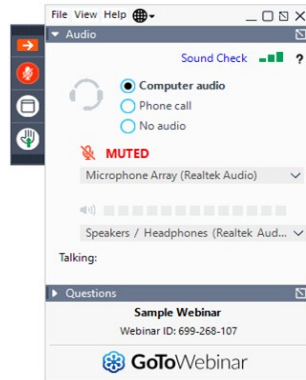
File View Help

Audio

Sound Check

?

Computer audio

Phone call

No audio

MUTED

Microphone Array (Realtek Audio)

Speakers / Headphones (Realtek Aud...

Talking:

Questions

Sample Webinar

Webinar ID: 699-268-107

GoToWebinar